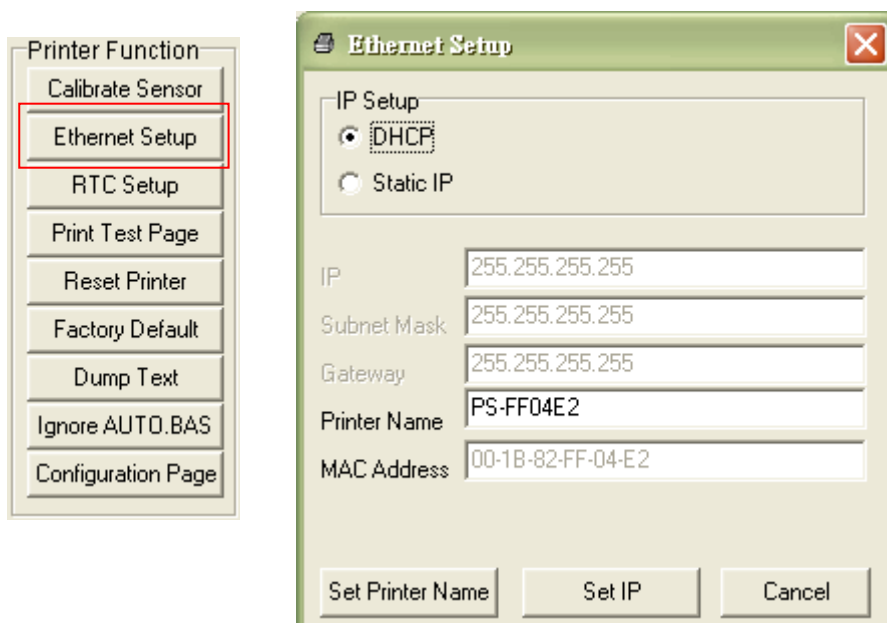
Printer Function
Calibrate Sensor
Ethernet Setup
RTC Setup
Print Test Page
Reset Printer
Factory Default
Dump Text
Ignore AUTO.BAS
Configuration Page

Ethernet Setup
IP Setup
DHCP
Static IP
IP 255.255.255.255
Subnet Mask 255.255.255.255
Gateway 255.255.255.255
Printer Name PS-FF04E2
MAC Address 00-1B-82-FF-04-E2
Set Printer Name
Set IP
Cancel